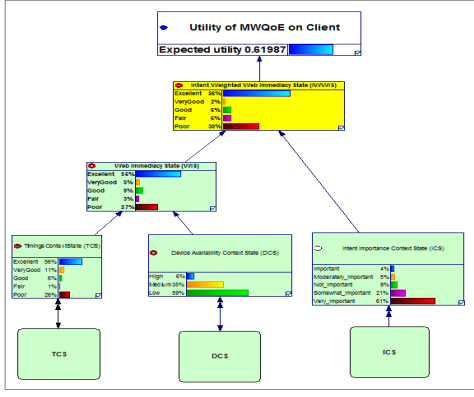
Utility of MWQoE on Client
Expected utility 0.61987

Intent Weighted Web Immediacy State (IWWIS)
Excellent 56%
VeryGood 2%
Good 6%
Fair 6%
Poor 30%

Web Immediacy State (WIS)
Excellent 56%
VeryGood 5%
Good 9%
Fair 3%
Poor 27%

Timings Context State (TCS)
Excellent 56%
VeryGood 11%
Good 6%
Fair 1%
Poor 26%

Device Availability Context State (DCS)
High 6%
Medium 35%
Low 59%

Intent Importance Context State (ICS)
Important 4%
Moderately_important 5%
Not_important 9%
Somewhat_important 21%
Very_important 61%

TCS

DCS

ICS